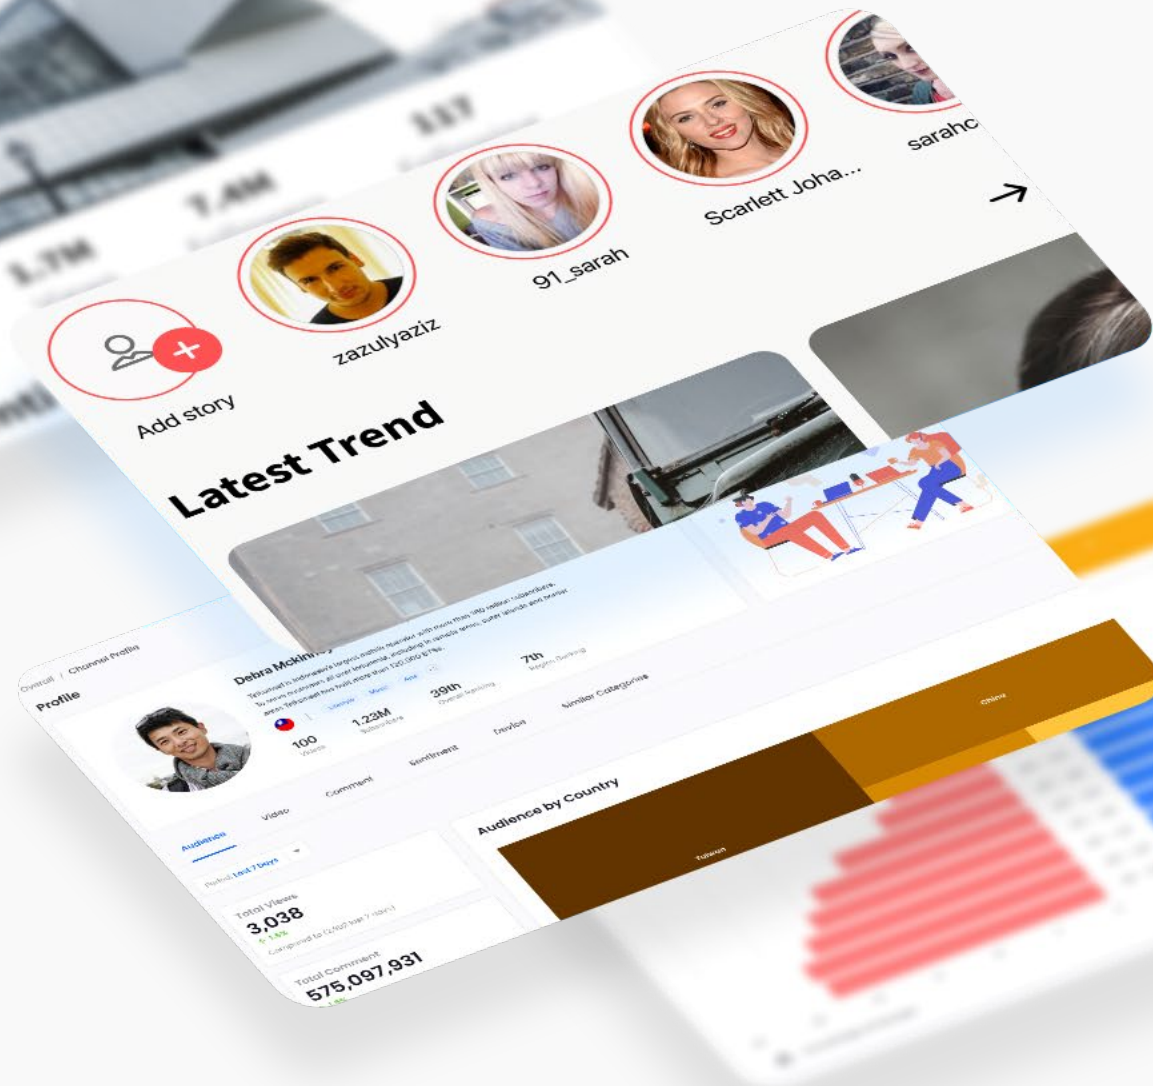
1.7M

7.4M

117

Add story

zazulyaziz

91_sarah

Scarlett Joha...

sarahc

Latest Trend

Overall / Channel Profile

Profile

Debra Mckinney

Telkomsel is Indonesia's largest mobile operator with more than 190 million subscribers. To serve customers, all over Indonesia, including in remote areas, outer islands and border areas. Telkomsel has built more than 120,000 BTSs.

Lifestyle Music Asia

100 Videos

1.23M Subscribers

39th Overall Ranking

7th Region Ranking

Audiences

Video

Comment

Sentiment

Device

Similar Categories

Period: Last 7 Days

Total Views
3,038
↑ 1.4%
Compared to (2450 last 7 days)

Total Comment
575,097,931

Audience by Country

Taiwan

China